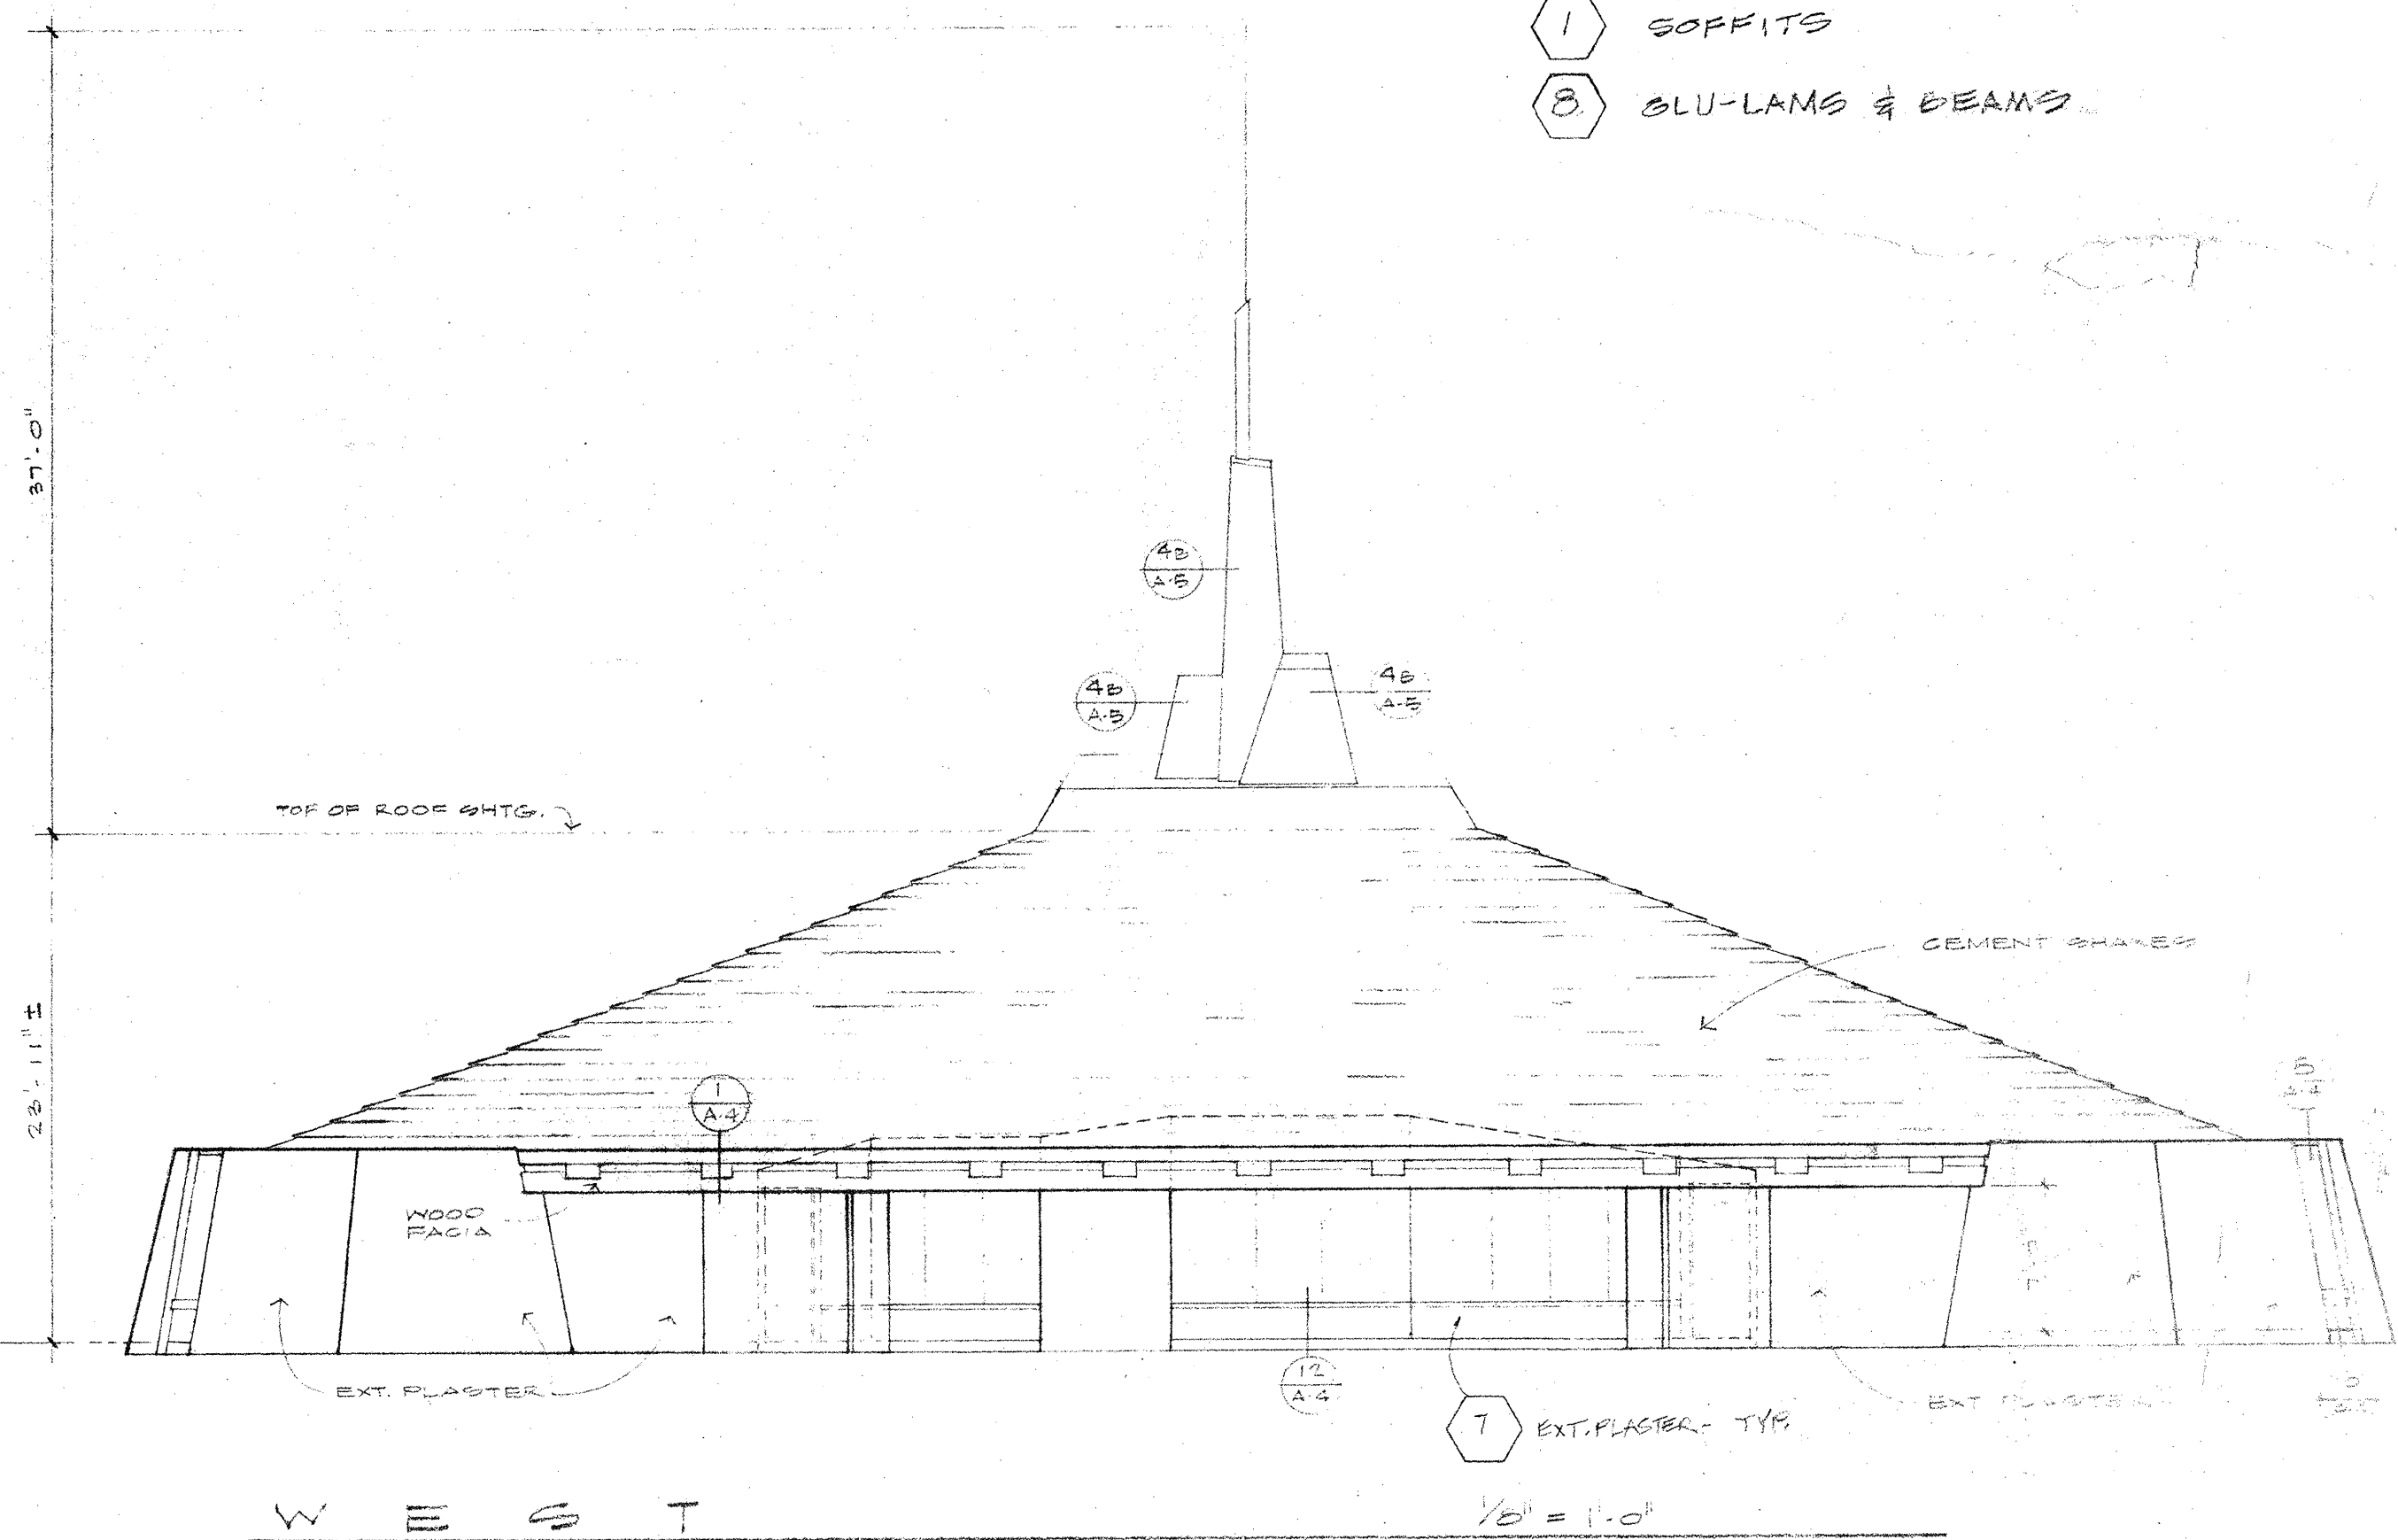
1 SOFFITS

8 GLU-LAMS & BEAMS

37'-0"

4B A-5

4B A-5

4B A-5

TOP OF ROOF SHTG.

CEMENT SHAKES

23'-11"

1 A-4

WOOD FACIA

EXT. PLASTER

12 A-4

7 EXT. PLASTER - TYP.

EXT. PLASTER

W E S T

$\frac{1}{8}$" = 1'-0"